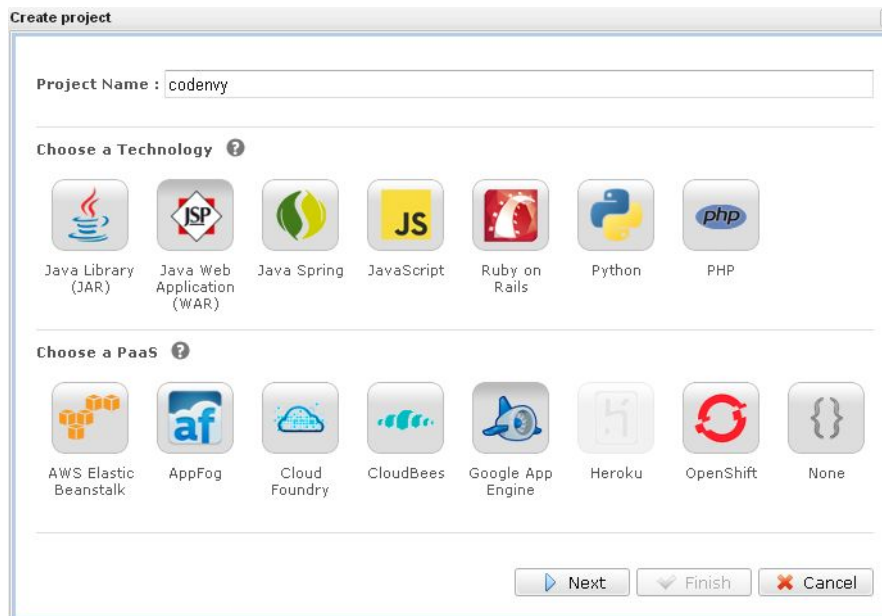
Create project

Project Name : codenvy

Choose a Technology

JSP

JS

php

Java Library (JAR)

Java Web Application (WAR)

Java Spring

JavaScript

Ruby on Rails

Python

PHP

Choose a PaaS

af

AWS Elastic Beanstalk

AppFog

Cloud Foundry

CloudBees

Google App Engine

Heroku

OpenShift

None

Next

Finish

Cancel